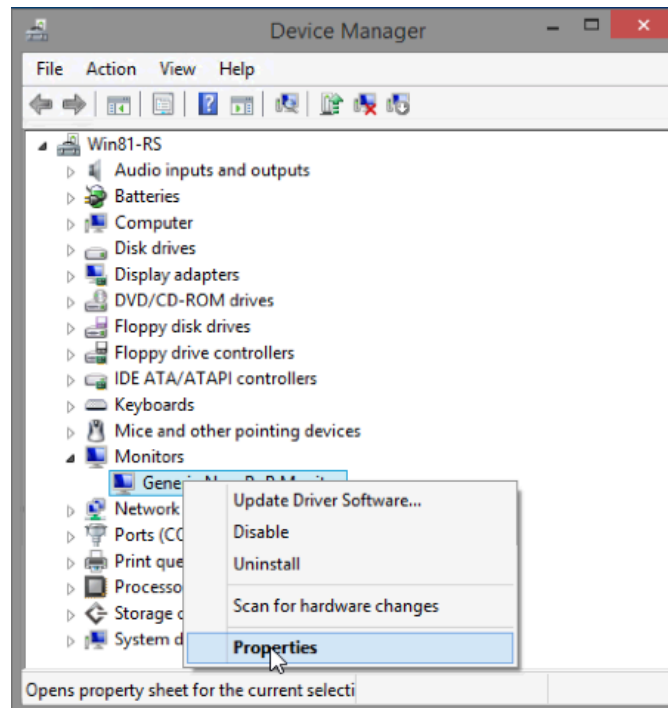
Device Manager

File Action View Help

Win81-RS
Audio inputs and outputs
Batteries
Computer
Disk drives
Display adapters
DVD/CD-ROM drives
Floppy disk drives
Floppy drive controllers
IDE ATA/ATAPI controllers
Keyboards
Mice and other pointing devices
Monitors
Generic Non-PnP Monit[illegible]
Network
Ports (CO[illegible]
Print que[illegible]
Processo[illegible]
Storage c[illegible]
System d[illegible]

Update Driver Software...
Disable
Uninstall
Scan for hardware changes
Properties

Opens property sheet for the current selecti